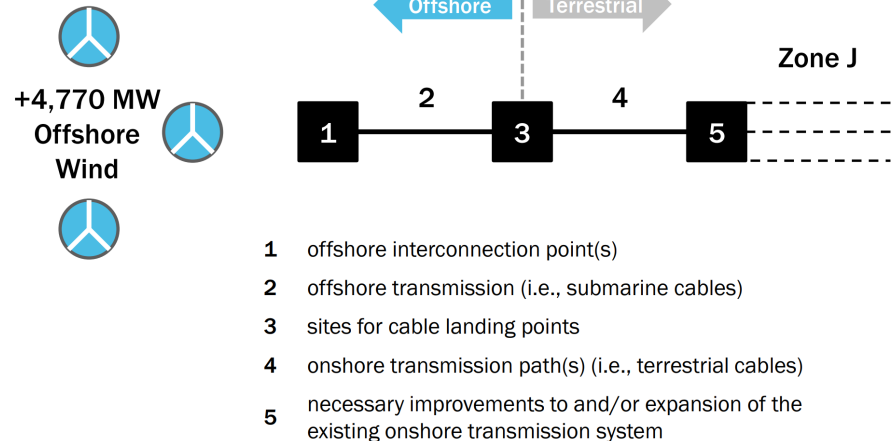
Offshore
Terrestrial

+4,770 MW Offshore Wind

Zone J

2
4
1
3
5

1 offshore interconnection point(s)

2 offshore transmission (i.e., submarine cables)

3 sites for cable landing points

4 onshore transmission path(s) (i.e., terrestrial cables)

5 necessary improvements to and/or expansion of the existing onshore transmission system